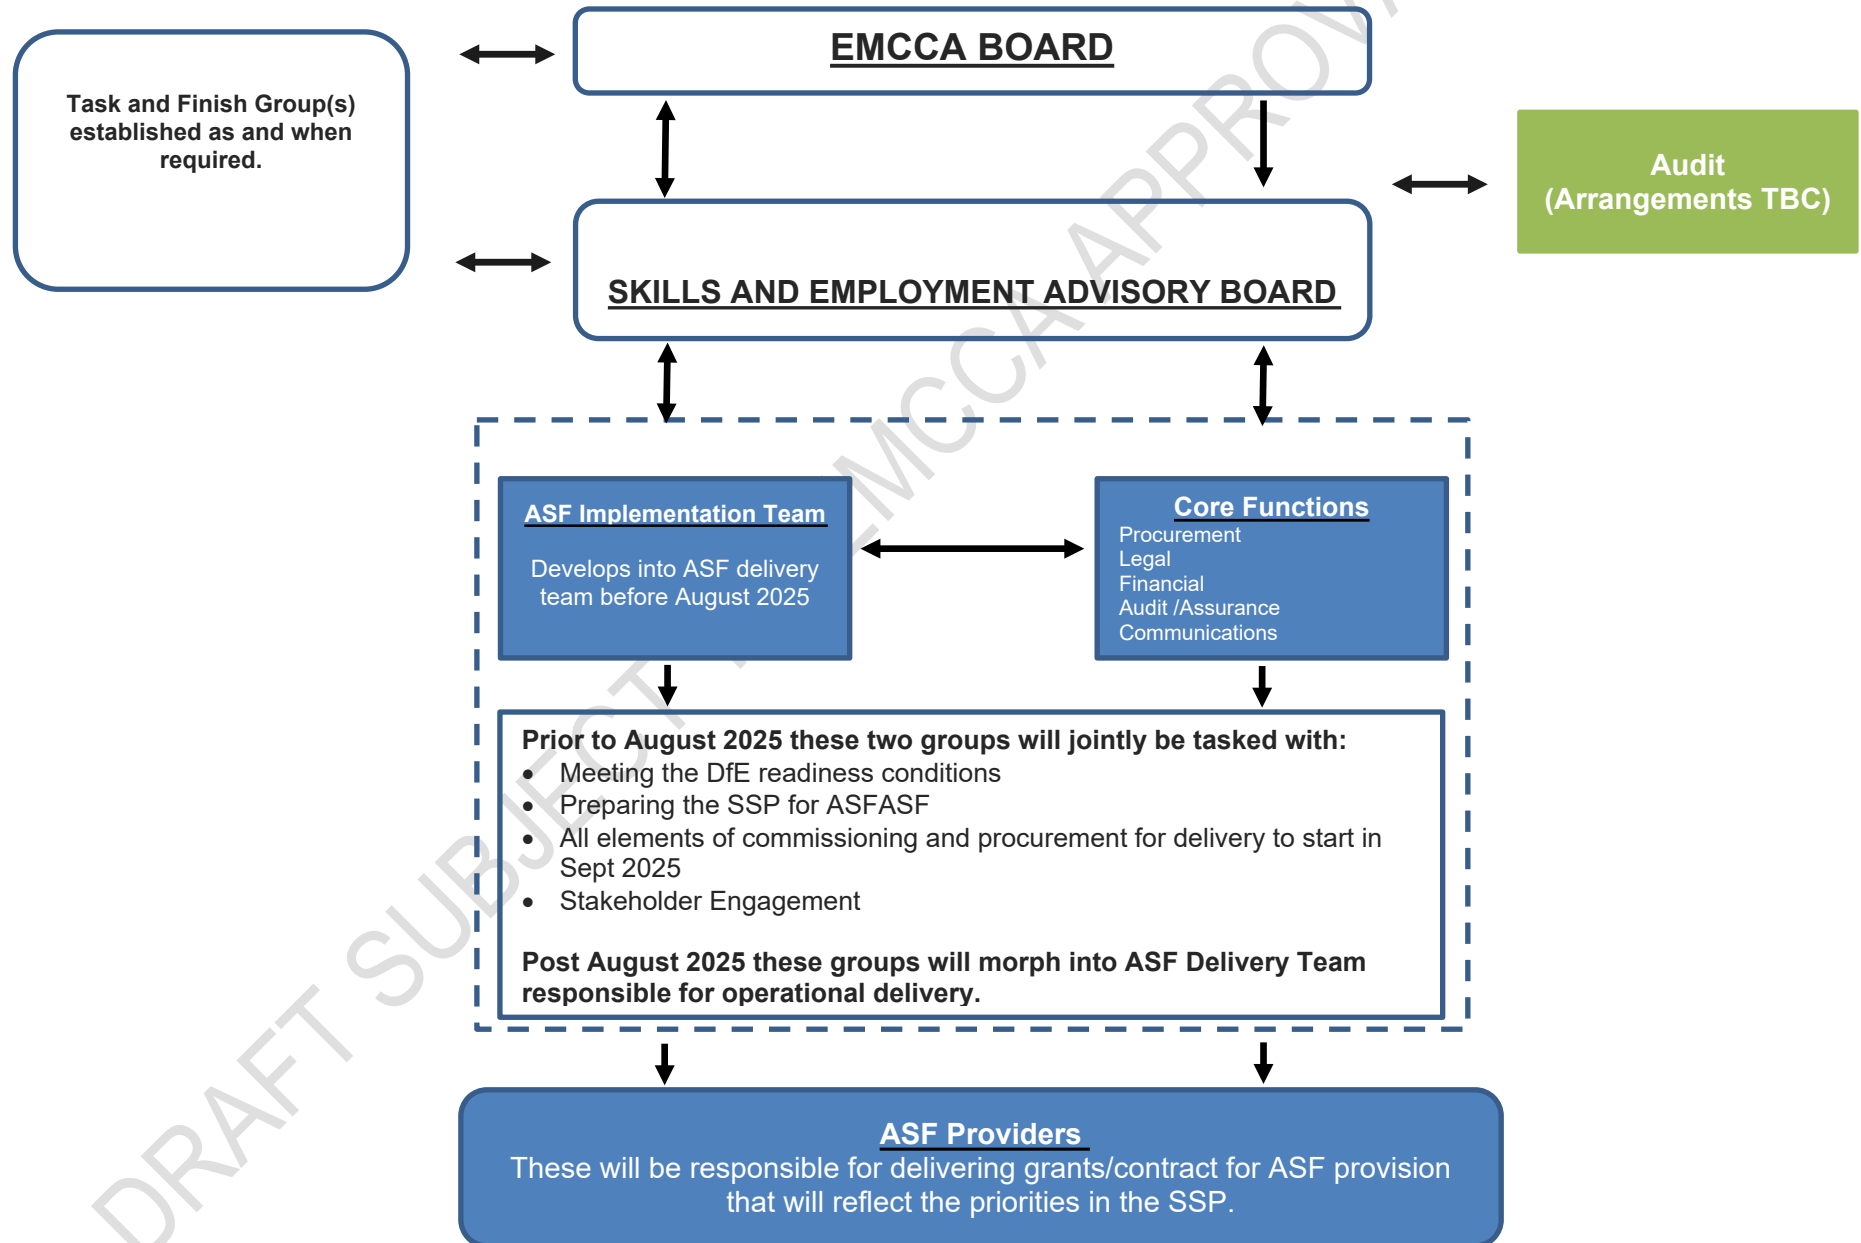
EMCCA BOARD

Task and Finish Group(s) established as and when required.

Audit (Arrangements TBC)

SKILLS AND EMPLOYMENT ADVISORY BOARD

ASF Implementation Team

Develops into ASF delivery team before August 2025

Core Functions
Procurement
Legal
Financial
Audit /Assurance
Communications

Prior to August 2025 these two groups will jointly be tasked with:
- Meeting the DfE readiness conditions
- Preparing the SSP for ASFASF
- All elements of commissioning and procurement for delivery to start in Sept 2025
- Stakeholder Engagement

Post August 2025 these groups will morph into ASF Delivery Team responsible for operational delivery.

ASF Providers
These will be responsible for delivering grants/contract for ASF provision that will reflect the priorities in the SSP.

DRAFT SUBJECT TO EMCCA APPROVAL